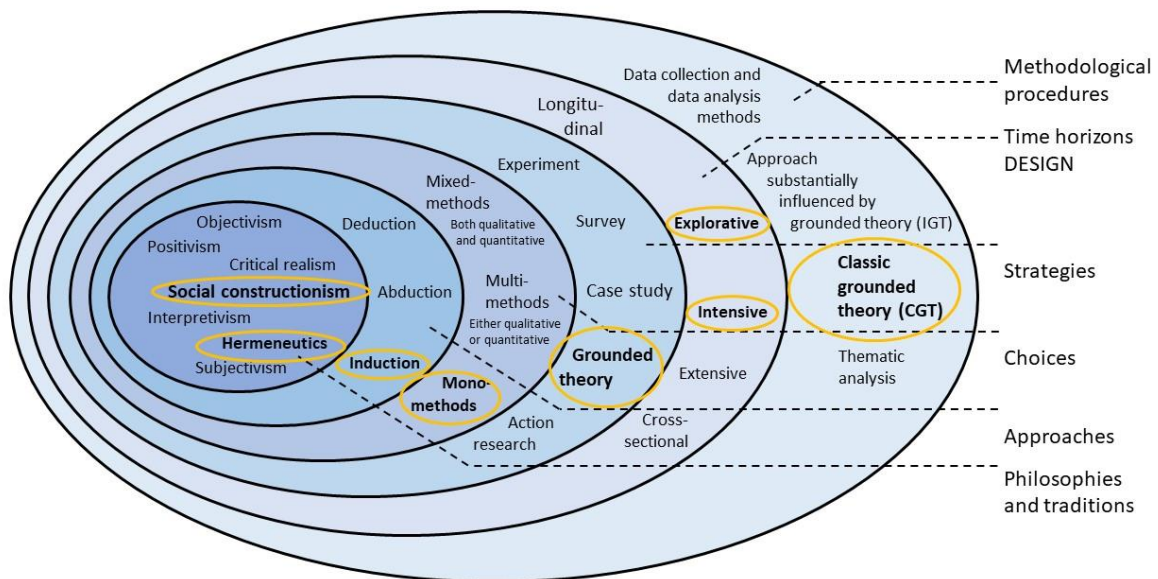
Data collection and data analysis methods

Longitudinal

Experiment

Approach substantially influenced by grounded theory (IGT)

Mixed-methods
Both qualitative and quantitative

Survey

Explorative

Objectivism

Deduction

Positivism

Critical realism

Social constructionism

Abduction

Multi-methods
Either qualitative or quantitative

Case study

Classic grounded theory (CGT)

Intensive

Interpretivism

Hermeneutics

Grounded theory

Thematic analysis

Subjectivism

Induction

Extensive

Mono-methods

Action research

Cross-sectional

Methodological procedures

Time horizons
DESIGN

Strategies

Choices

Approaches

Philosophies and traditions